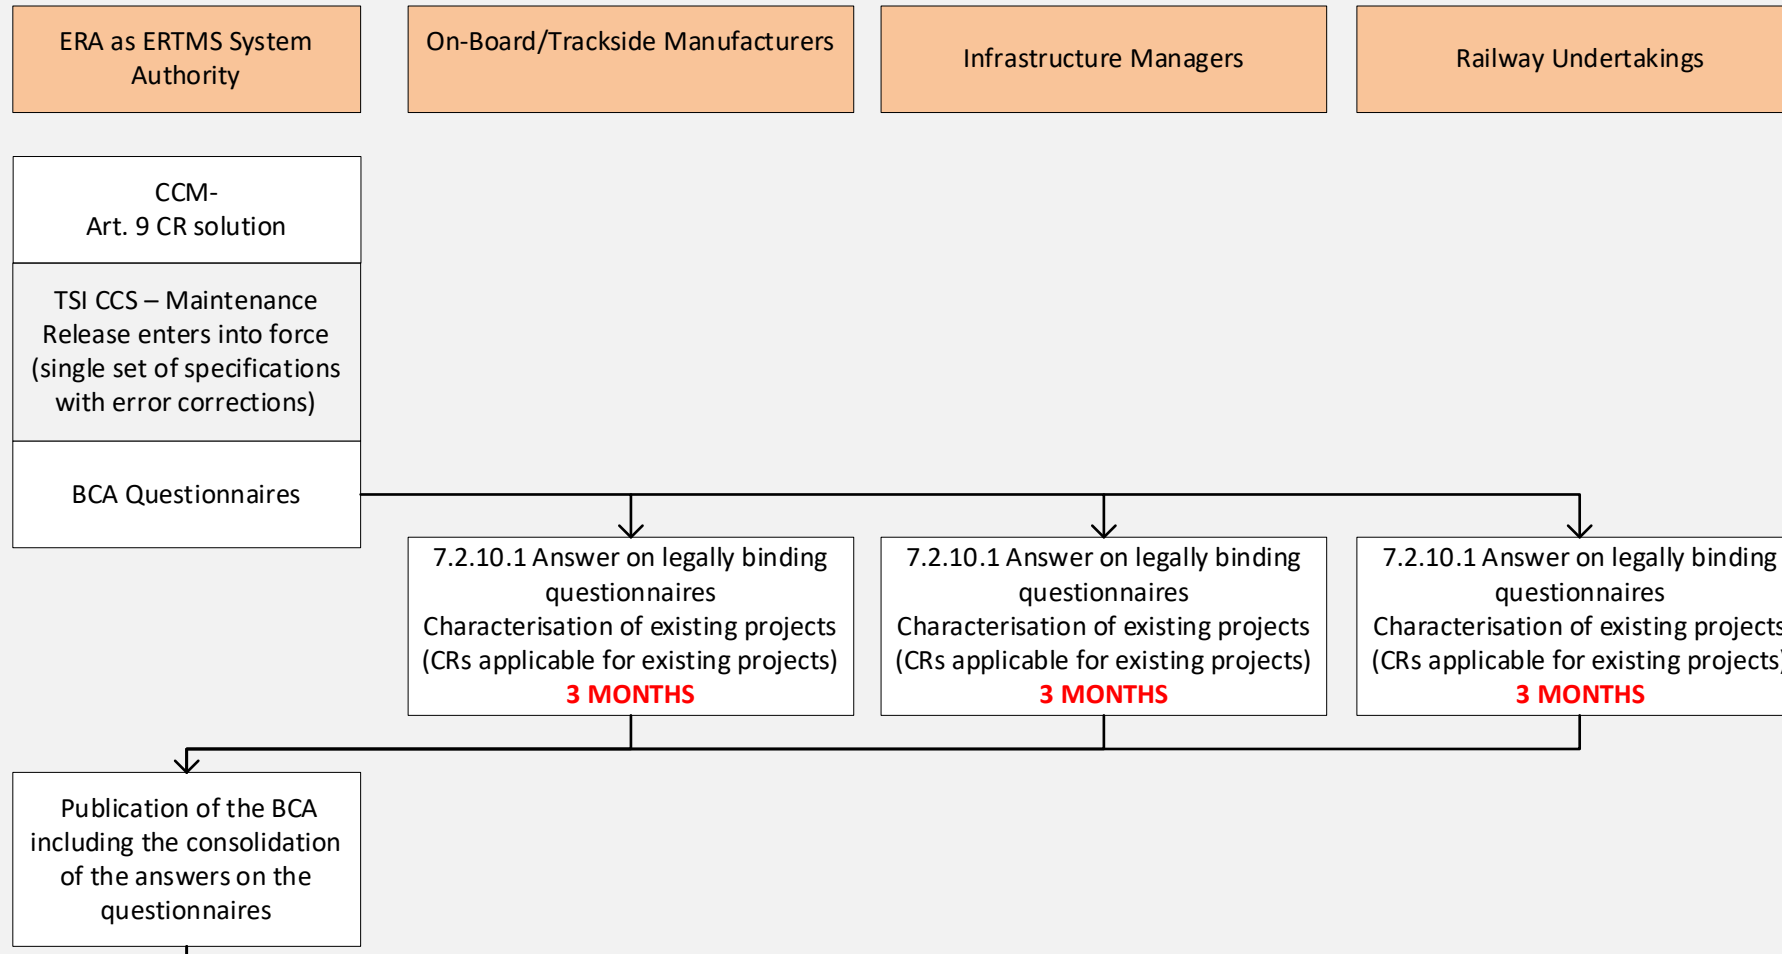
ERA as ERTMS System Authority

On-Board/Trackside Manufacturers

Infrastructure Managers

Railway Undertakings

CCM-
Art. 9 CR solution

TSI CCS – Maintenance Release enters into force (single set of specifications with error corrections)

BCA Questionnaires

7.2.10.1 Answer on legally binding questionnaires
Characterisation of existing projects
(CRs applicable for existing projects)
3 MONTHS

7.2.10.1 Answer on legally binding questionnaires
Characterisation of existing projects
(CRs applicable for existing projects)
3 MONTHS

7.2.10.1 Answer on legally binding questionnaires
Characterisation of existing projects
(CRs applicable for existing projects)
3 MONTHS

Publication of the BCA including the consolidation of the answers on the questionnaires